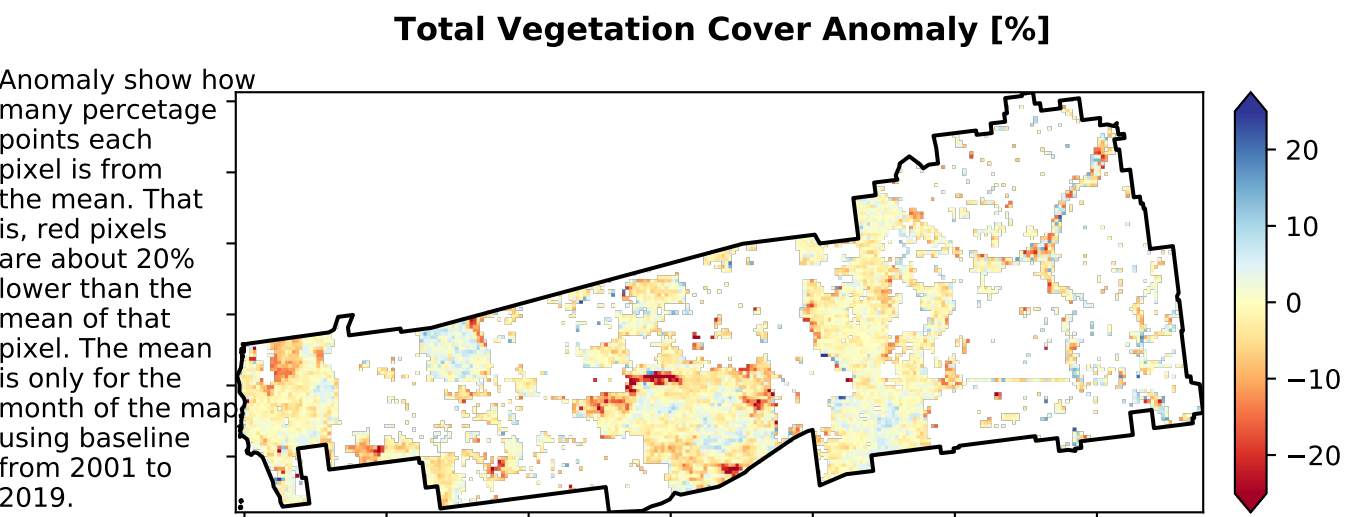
Total Vegetation Cover Anomaly [%]

Anomaly show how many percetage points each pixel is from the mean. That is, red pixels are about 20% lower than the mean of that pixel. The mean is only for the month of the map using baseline from 2001 to 2019.

20
10
0
−10
−20